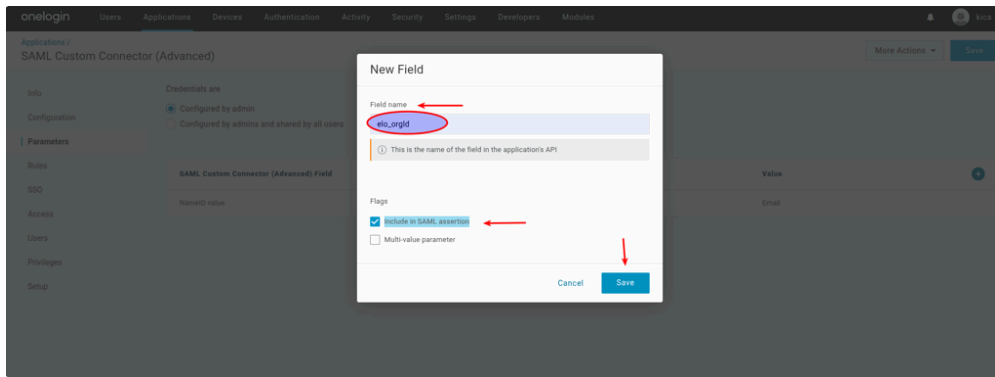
onelogin Users Applications Devices Authentication Activity Security Settings Developers Modules

kica

Applications /
SAML Custom Connector (Advanced)

More Actions ▾ Save

Info
Configuration
Parameters
Rules
SSO
Access
Users
Privileges
Setup

Credentials are
Configured by admin
Configured by admins and shared by all users

SAML Custom Connector (Advanced) Field
NameID value

Value
Email

New Field

Field name
elo_orgId
This is the name of the field in the application's API

Flags
Include in SAML assertion
Multi-value parameter

Cancel Save